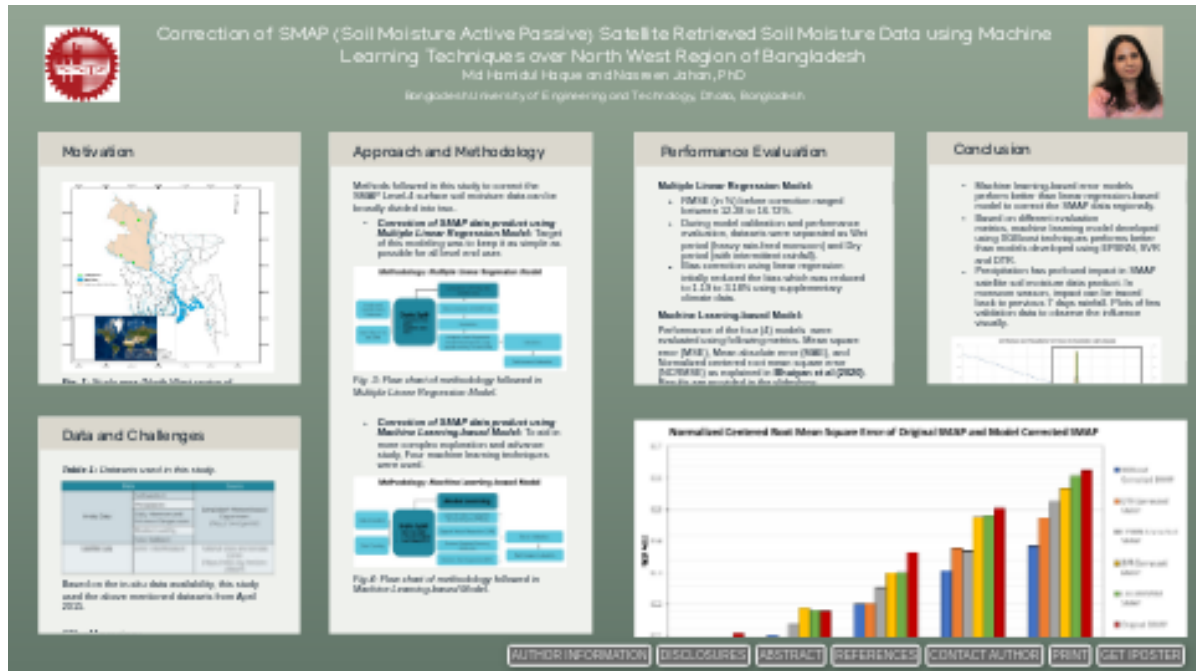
Correction of SMAP (Soil Moisture Active Passive) Satellite Retrieved Soil Moisture Data using Machine Learning Techniques over North West Region of Bangladesh

Md Hamidul Haque and Nasreen Jahan, PhD

Bangladesh University of Engineering and Technology, Dhaka, Bangladesh

Motivation

Fig. 1: Study area (North West region of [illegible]

Data and Challenges

Table 1: Datasets used in this study.

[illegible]

Based on the in-situ data availability, this study used the above mentioned datasets from April 2015.

Approach and Methodology

Methods followed in this study to correct the SMAP Level-4 surface soil moisture data can be broadly divided into two.

- Correction of SMAP data product using Multiple Linear Regression Model: Target of this modeling was to keep it as simple as possible for all level end user.

Methodology: Multiple Linear Regression Model

Fig. 3: Flow chart of methodology followed in Multiple Linear Regression Model.

- Correction of SMAP data product using Machine Learning-based Model: To add in more complex regulation and advance study. Four machine learning techniques were used.

Methodology: Machine Learning-based Model

Fig. 4: Flow chart of methodology followed in Machine Learning-based Model.

Performance Evaluation

Multiple Linear Regression Model:

- RMSE (in %) before correction ranged between 12.38 to 16.72%.
- During model calibration and performance evaluation, datasets were separated as Wet period (heavy rain-fed monsoon) and Dry period (with intermittent rainfall).
- Bias correction using linear regression initially reduced the bias which was reduced to 1.19 to 3.18% using supplementary climate data.

Machine Learning-based Model:

Performance of the four (4) models were evaluated using following metrics. Mean square error (MSE), Mean absolute error (MAE), and Normalized centered root mean square error (NCRMSE) as explained in Bhadpai et al (2020). Results are provided in the slideshow.

Normalized Centered Root Mean Square Error of Original SMAP and Model Corrected SMAP

Conclusion

- Machine learning-based error models perform better than linear regression-based model to correct the SMAP data regionally.
- Based on different evaluation metrics, machine learning model developed using XGBoost techniques performs better than models developed using SPRINN, SVR and DTR.
- Precipitation has profound impact in SMAP satellite soil moisture data product. In monsoon season, impact can be traced back to previous 7 days rainfall. Plots of few validation data to observe the influence visually.

AUTHOR INFORMATION DISCLOSURES ABSTRACT REFERENCES CONTACT AUTHOR PRINT GET IPOSTER